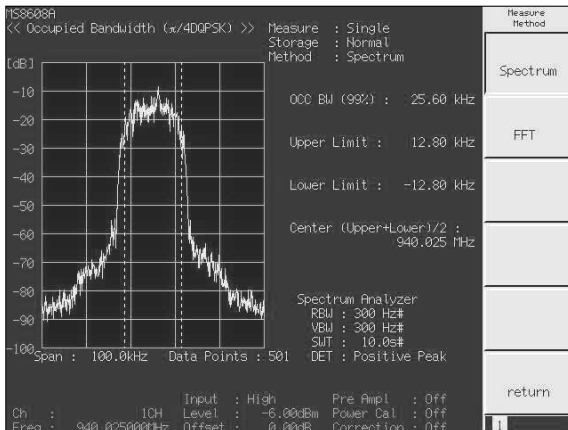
MS8608A
<< Occupied Bandwidth ($\pi$/4DQPSK) >>
Measure : Single
Storage : Normal
Method : Spectrum

Measure Method

Spectrum

FFT

return

[dB]
-10
-20
-30
-40
-50
-60
-70
-80
-90
-100

OCC BW (99%) : 25.60 kHz

Upper Limit : 12.80 kHz

Lower Limit : -12.80 kHz

Center (Upper+Lower)/2 : 940.025 MHz

Spectrum Analyzer
RBW : 300 Hz#
VBW : 300 Hz#
SWT : 10.0s#
DET : Positive Peak

Span : 100.0kHz Data Points : 501

Ch : 1CH
Freq : 940.025000MHz
Input : High
Level : -6.00dBm
Offset : 0.00dB
Pre Ampl : Off
Power Cal : Off
Correction : Off

1